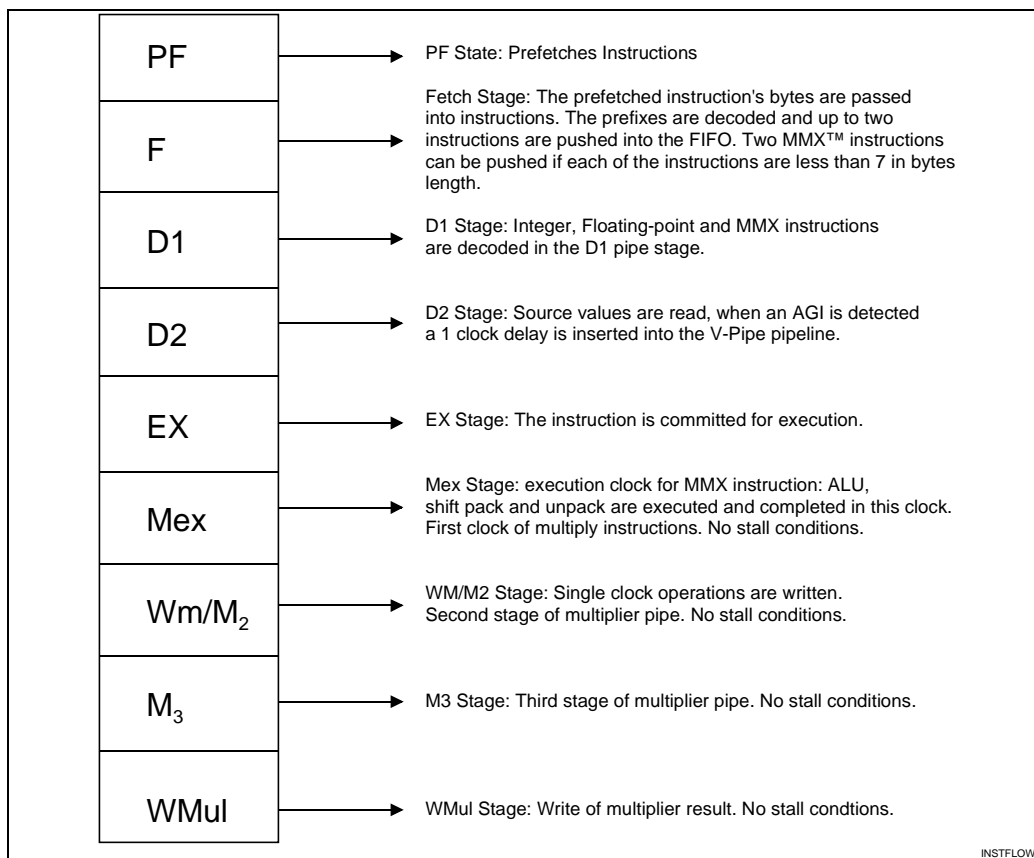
PF
PF State: Prefetches Instructions

F
Fetch Stage: The prefetched instruction's bytes are passed into instructions. The prefixes are decoded and up to two instructions are pushed into the FIFO. Two MMX™ instructions can be pushed if each of the instructions are less than 7 in bytes length.

D1
D1 Stage: Integer, Floating-point and MMX instructions are decoded in the D1 pipe stage.

D2
D2 Stage: Source values are read, when an AGI is detected a 1 clock delay is inserted into the V-Pipe pipeline.

EX
EX Stage: The instruction is committed for execution.

Mex
Mex Stage: execution clock for MMX instruction: ALU, shift pack and unpack are executed and completed in this clock. First clock of multiply instructions. No stall conditions.

Wm/$M_2$
WM/M2 Stage: Single clock operations are written. Second stage of multiplier pipe. No stall conditions.

$M_3$
M3 Stage: Third stage of multiplier pipe. No stall conditions.

WMul
WMul Stage: Write of multiplier result. No stall condtions.

INSTFLOW